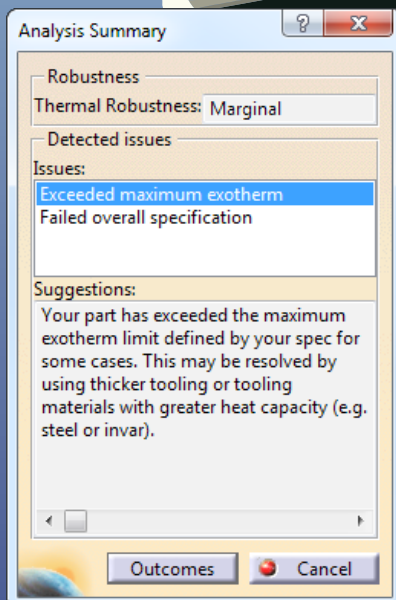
Analysis Summary

?

Robustness

Thermal Robustness: Marginal

Detected issues

Issues:

Exceeded maximum exotherm

Failed overall specification

Suggestions:

Your part has exceeded the maximum exotherm limit defined by your spec for some cases. This may be resolved by using thicker tooling or tooling materials with greater heat capacity (e.g. steel or invar).

Outcomes

Cancel